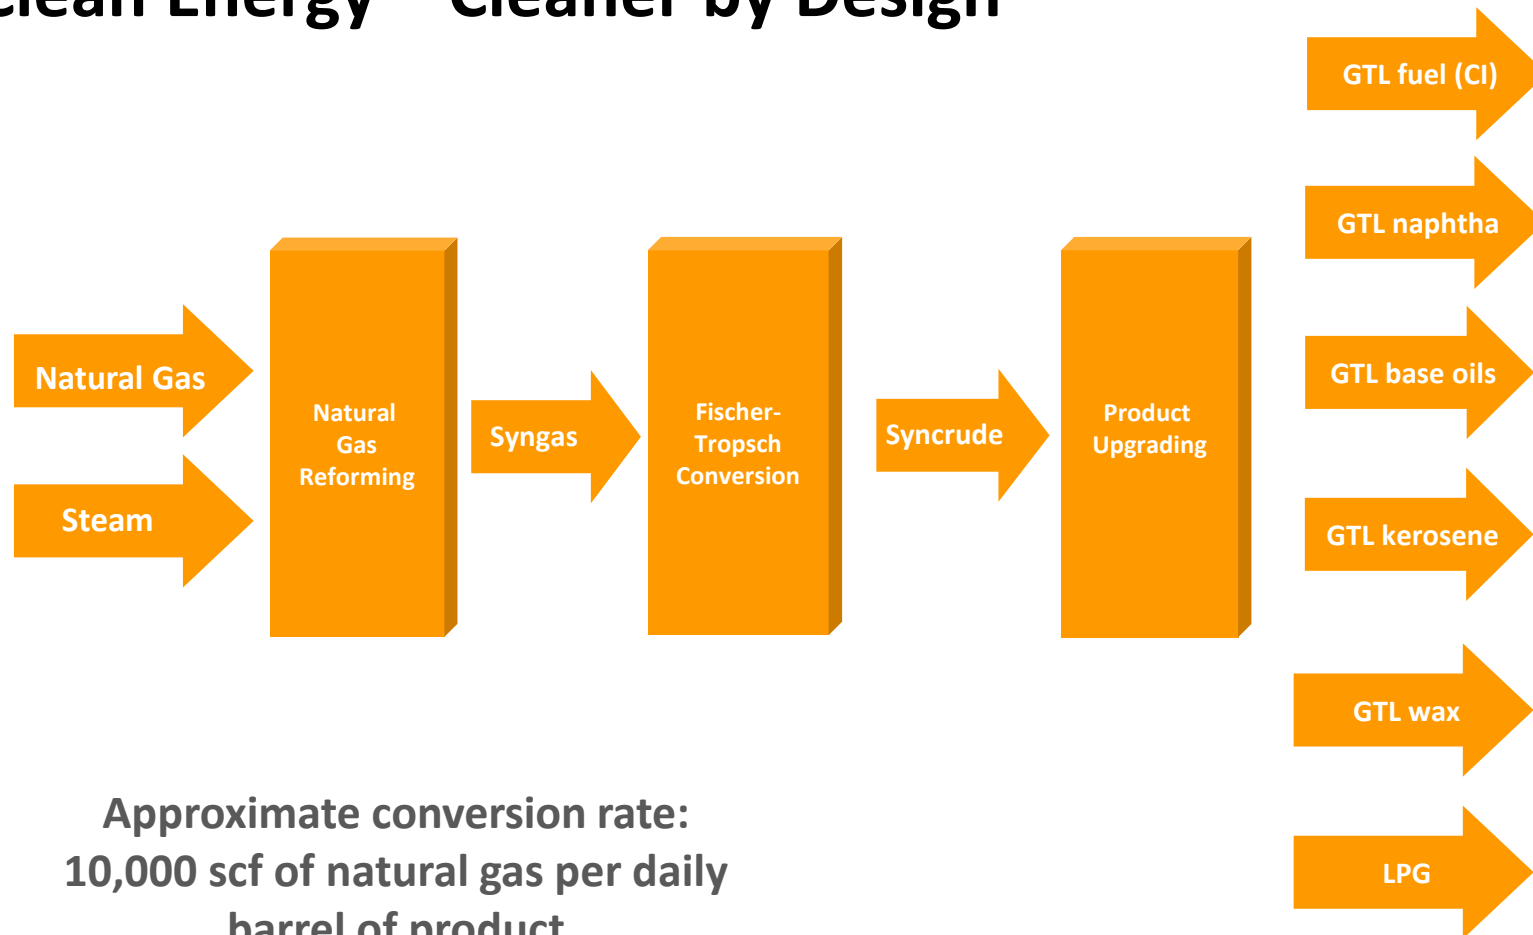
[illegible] Energy – Cleaner by Design

Natural Gas

Steam

Natural Gas Reforming

Syngas

Fischer-Tropsch Conversion

Syncrude

Product Upgrading

GTL fuel (CI)

GTL naphtha

GTL base oils

GTL kerosene

GTL wax

LPG

Approximate conversion rate: 10,000 scf of natural gas per daily barrel of product